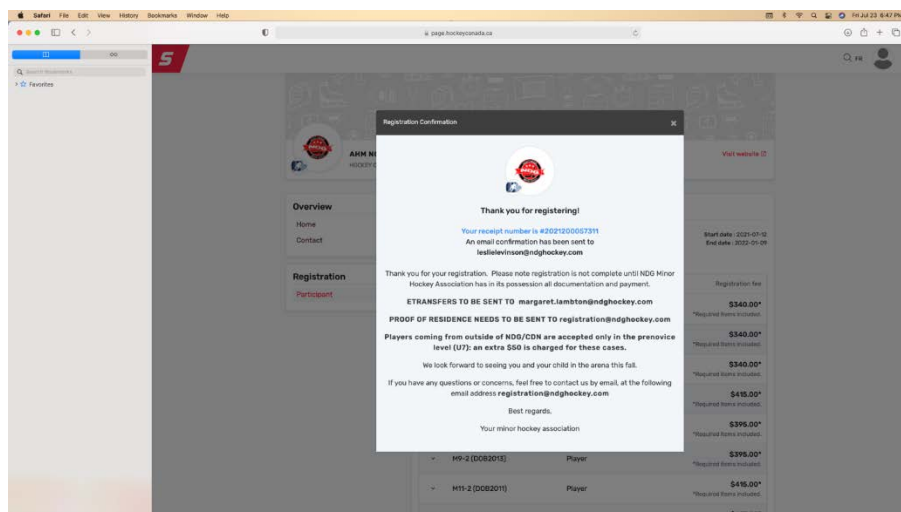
Safari File Edit View History Bookmarks Window Help

Fri Jul 23 6:47 PM

page.hockeycanada.ca

Search Bookmarks

Favorites

AHM N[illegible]
HOCKEY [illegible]

Visit website

Overview
Home
Contact

Start date : 2021-07-12
End date : 2022-01-09

Registration
Participant

Registration fee

$340.00*
*Required items included.

$340.00*
*Required items included.

$340.00*
*Required items included.

$415.00*
*Required items included.

$395.00*
*Required items included.

M9-2 (DOB2013) Player $395.00*
*Required items included.

M11-2 (DOB2011) Player $415.00*
*Required items included.

Registration Confirmation

Thank you for registering!

Your receipt number is #2021200057311
An email confirmation has been sent to
leslielevinson@ndghockey.com

Thank you for your registration. Please note registration is not complete until NDG Minor Hockey Association has in its possession all documentation and payment.

ETRANSFERS TO BE SENT TO margaret.lambton@ndghockey.com

PROOF OF RESIDENCE NEEDS TO BE SENT TO registration@ndghockey.com

Players coming from outside of NDG/CDN are accepted only in the prenovice level (U7): an extra $50 is charged for these cases.

We look forward to seeing you and your child in the arena this fall.

If you have any questions or concerns, feel free to contact us by email, at the following email address registration@ndghockey.com

Best regards.

Your minor hockey association